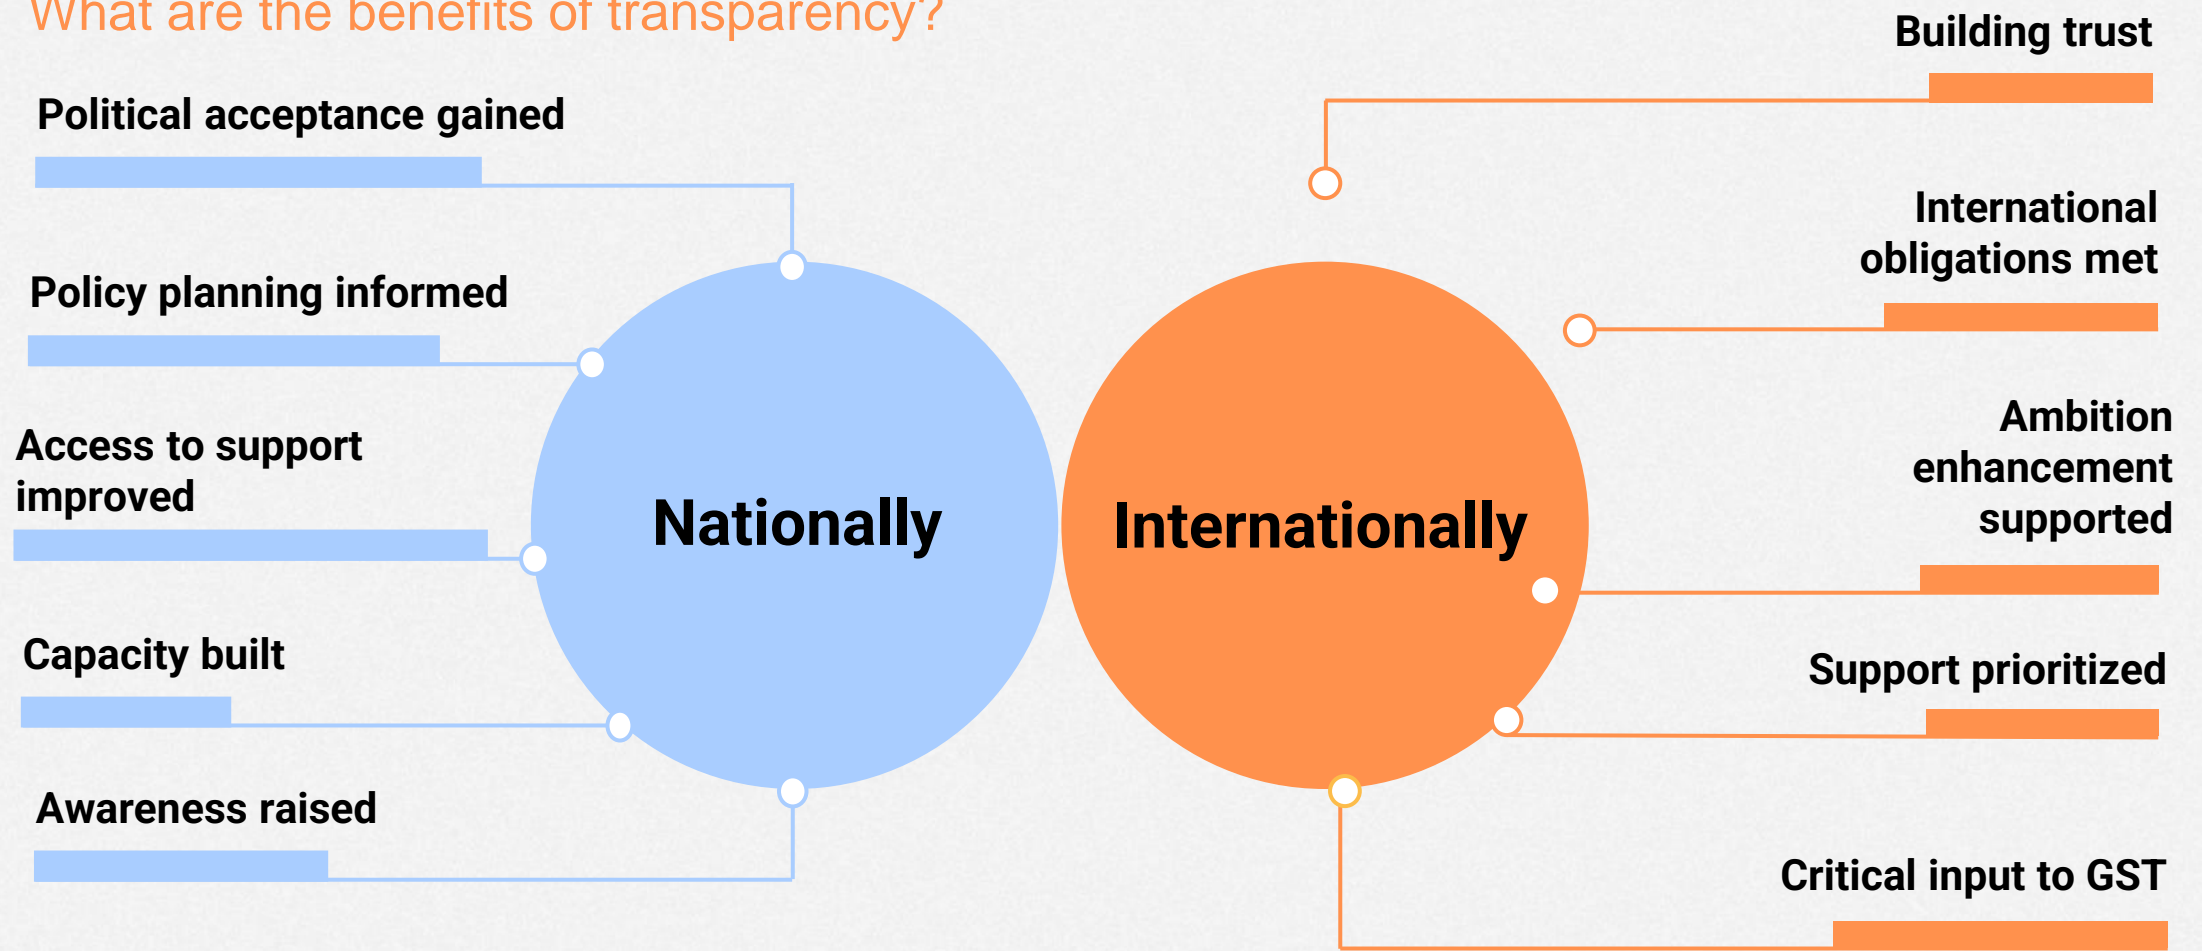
What are the benefits of transparency?

Political acceptance gained

Policy planning informed

Access to support improved

Capacity built

Awareness raised

Nationally

Internationally

Building trust

International obligations met

Ambition enhancement supported

Support prioritized

Critical input to GST